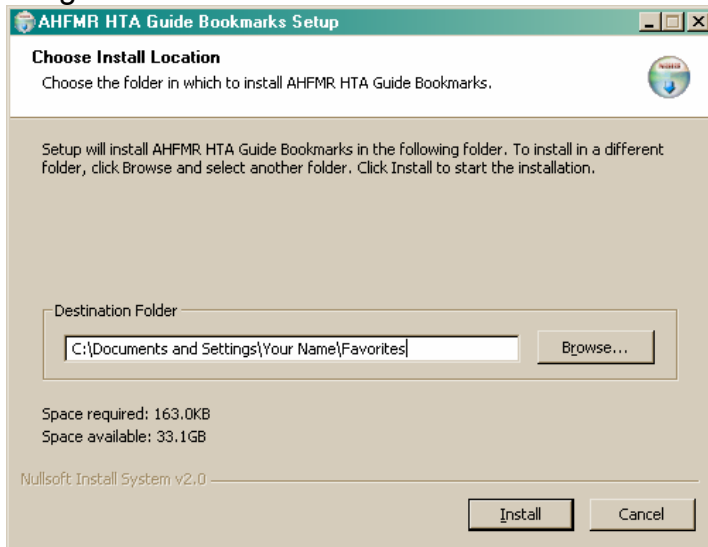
AHFMR HTA Guide Bookmarks Setup

Choose Install Location

Choose the folder in which to install AHFMR HTA Guide Bookmarks.

Setup will install AHFMR HTA Guide Bookmarks in the following folder. To install in a different folder, click Browse and select another folder. Click Install to start the installation.

Destination Folder

C:\Documents and Settings\Your Name\Favorites

Browse...

Space required: 163.0KB
Space available: 33.1GB

Nullsoft Install System v2.0

Install

Cancel